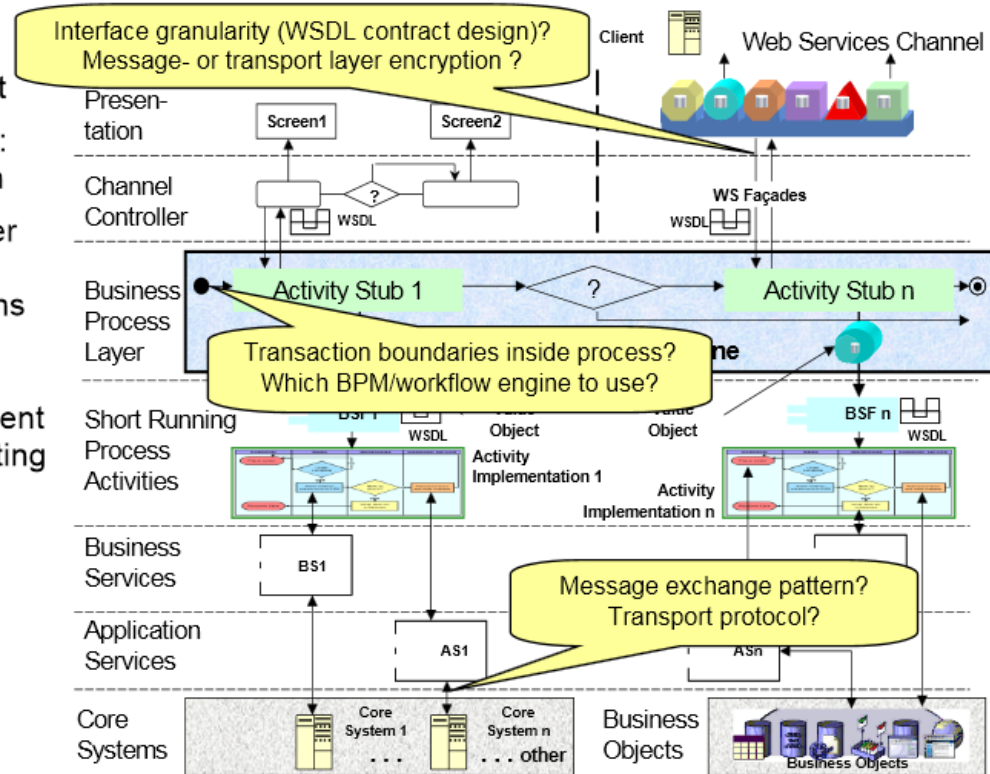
Interface granularity (WSDL contract design)?
Message- or transport layer encryption ?

Client

Web Services Channel

t
:
n
er
ns
ent
ting

Presentation

Screen1

Screen2

Channel Controller

?

WSDL

WS Façades

WSDL

Business Process Layer

Activity Stub 1

?

Activity Stub n

ne

Transaction boundaries inside process?
Which BPM/workflow engine to use?

Short Running Process Activities

BSF1

WSDL

Value Object

Value Object

BSF n

WSDL

Activity Implementation 1

Activity Implementation n

Business Services

BS1

Message exchange pattern?
Transport protocol?

Application Services

AS1

ASn

Core Systems

Core System 1

Core System n

. . .

. . . other

Business Objects

Business Objects